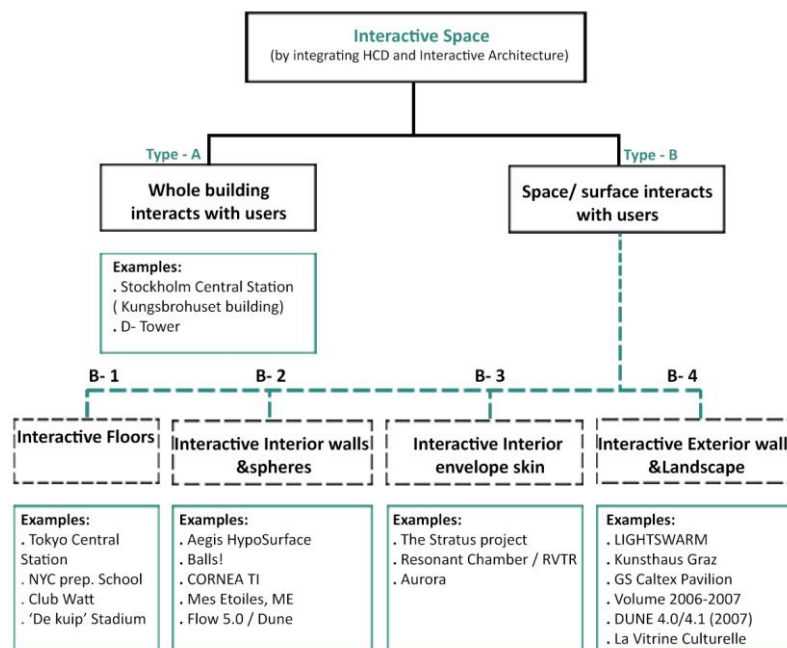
Interactive Space
(by integrating HCD and Interactive Architecture)

Type - A

Whole building interacts with users

Examples:
. Stockholm Central Station ( Kungsbrohuset building)
. D- Tower

Type - B

Space/ surface interacts with users

B- 1

Interactive Floors

Examples:
. Tokyo Central Station
. NYC prep. School
. Club Watt
. 'De kuip' Stadium

B- 2

Interactive Interior walls &spheres

Examples:
. Aegis HypoSurface
. Balls!
. CORNEA TI
. Mes Etoiles, ME
. Flow 5.0 / Dune

B- 3

Interactive Interior envelope skin

Examples:
. The Stratus project
. Resonant Chamber / RVTR
. Aurora

B- 4

Interactive Exterior wall &Landscape

Examples:
. LIGHTSWARM
. Kunsthaus Graz
. GS Caltex Pavilion
. Volume 2006-2007
. DUNE 4.0/4.1 (2007)
. La Vitrine Culturelle